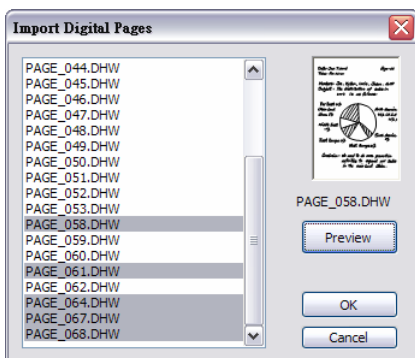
Import Digital Pages

PAGE_044.DHW
PAGE_045.DHW
PAGE_046.DHW
PAGE_047.DHW
PAGE_048.DHW
PAGE_049.DHW
PAGE_050.DHW
PAGE_051.DHW
PAGE_052.DHW
PAGE_053.DHW
PAGE_058.DHW
PAGE_059.DHW
PAGE_060.DHW
PAGE_061.DHW
PAGE_062.DHW
PAGE_064.DHW
PAGE_067.DHW
PAGE_068.DHW

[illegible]

PAGE_058.DHW

Preview

OK

Cancel